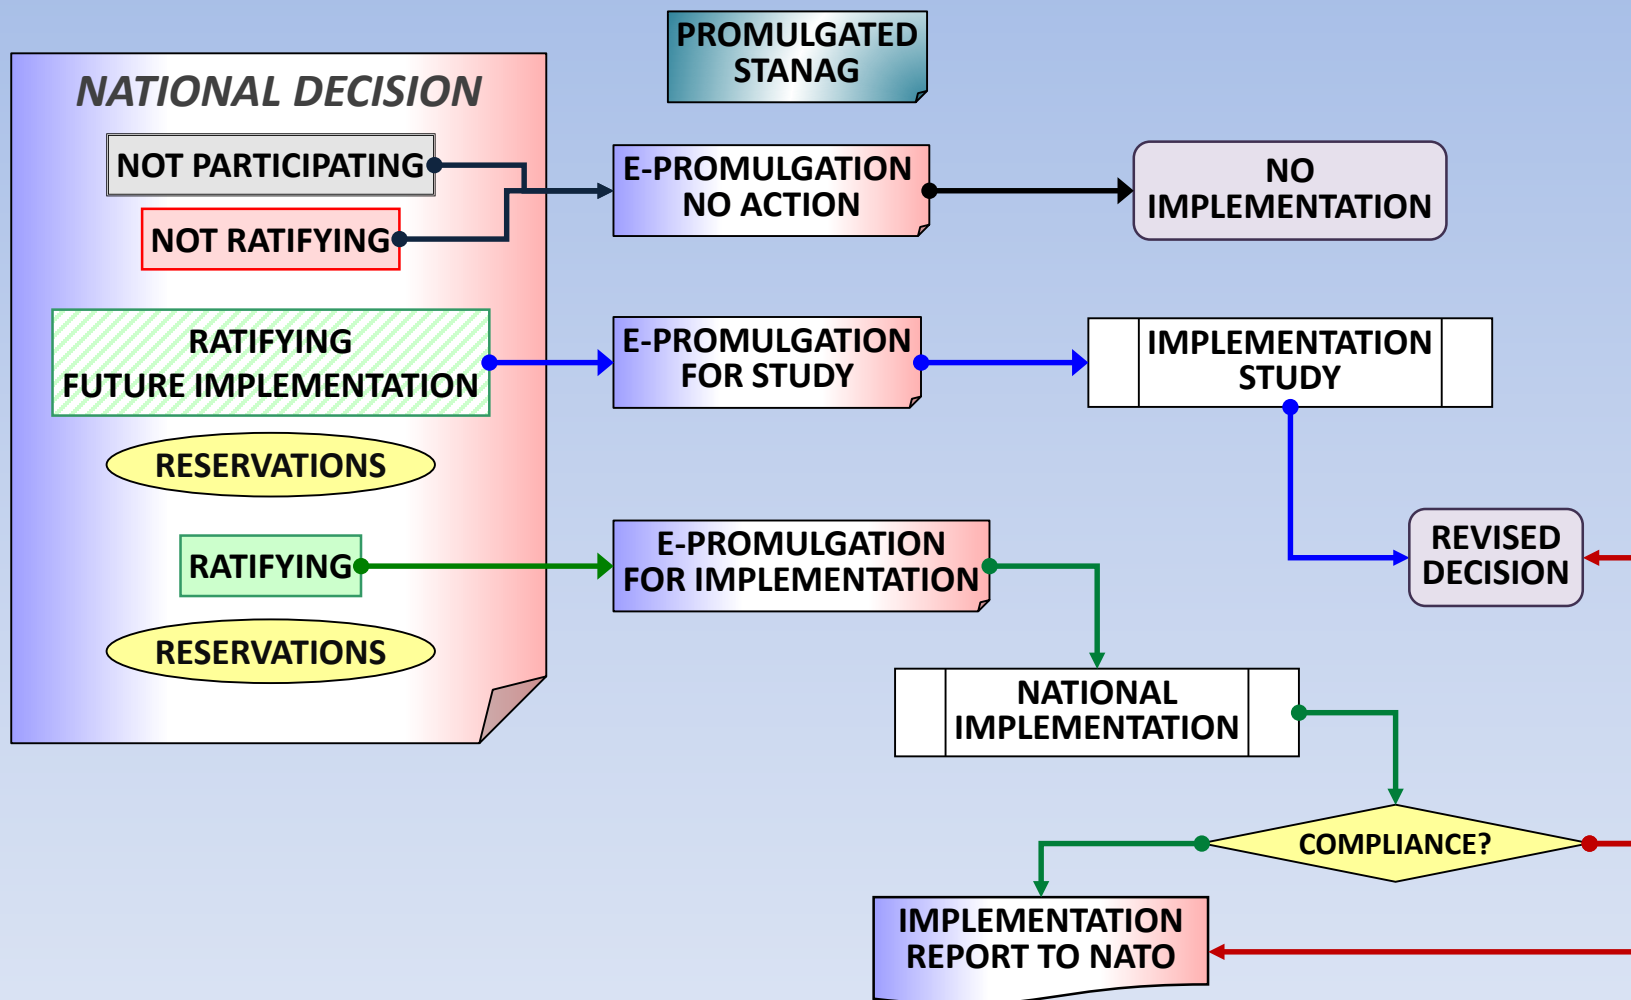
PROMULGATED STANAG

NATIONAL DECISION

NOT PARTICIPATING

NOT RATIFYING

RATIFYING FUTURE IMPLEMENTATION

RESERVATIONS

RATIFYING

RESERVATIONS

E-PROMULGATION NO ACTION

NO IMPLEMENTATION

E-PROMULGATION FOR STUDY

IMPLEMENTATION STUDY

REVISED DECISION

E-PROMULGATION FOR IMPLEMENTATION

NATIONAL IMPLEMENTATION

COMPLIANCE?

IMPLEMENTATION REPORT TO NATO